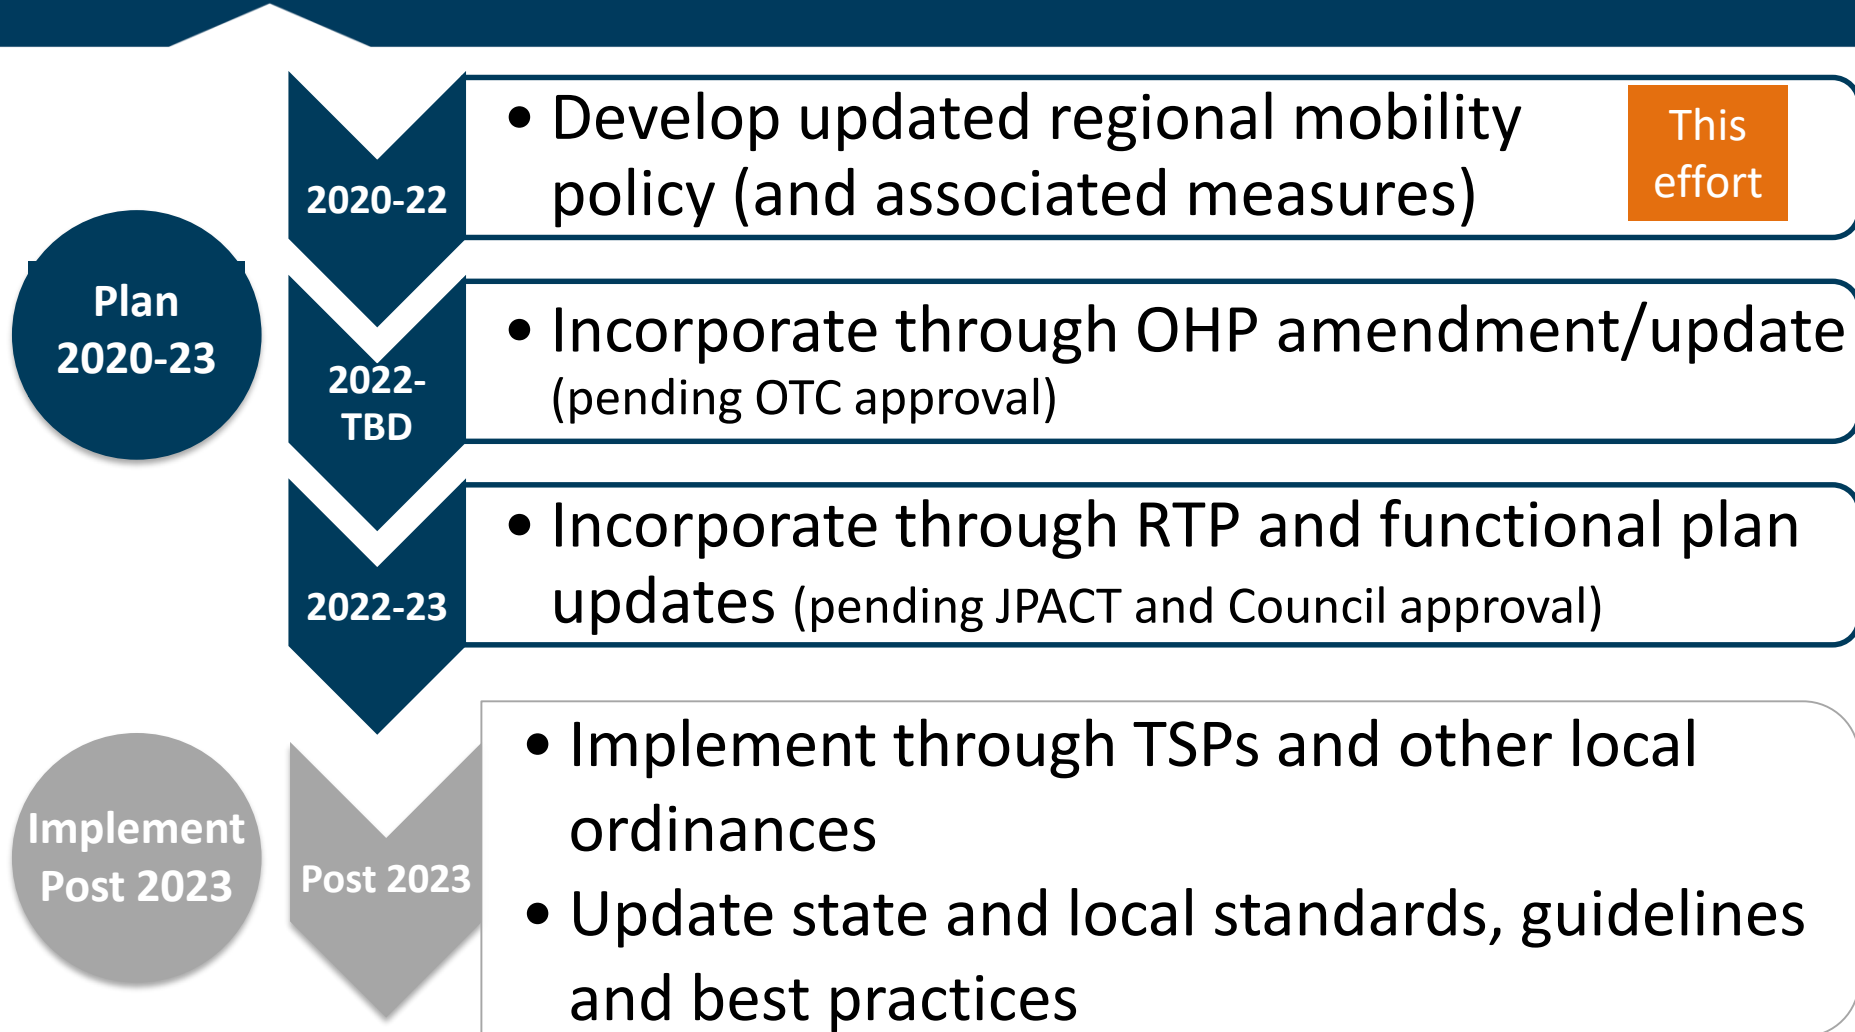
Plan 2020-23

2020-22

• Develop updated regional mobility policy (and associated measures)

This effort

2022-TBD

• Incorporate through OHP amendment/update (pending OTC approval)

2022-23

• Incorporate through RTP and functional plan updates (pending JPACT and Council approval)

Implement Post 2023

Post 2023

• Implement through TSPs and other local ordinances

• Update state and local standards, guidelines and best practices